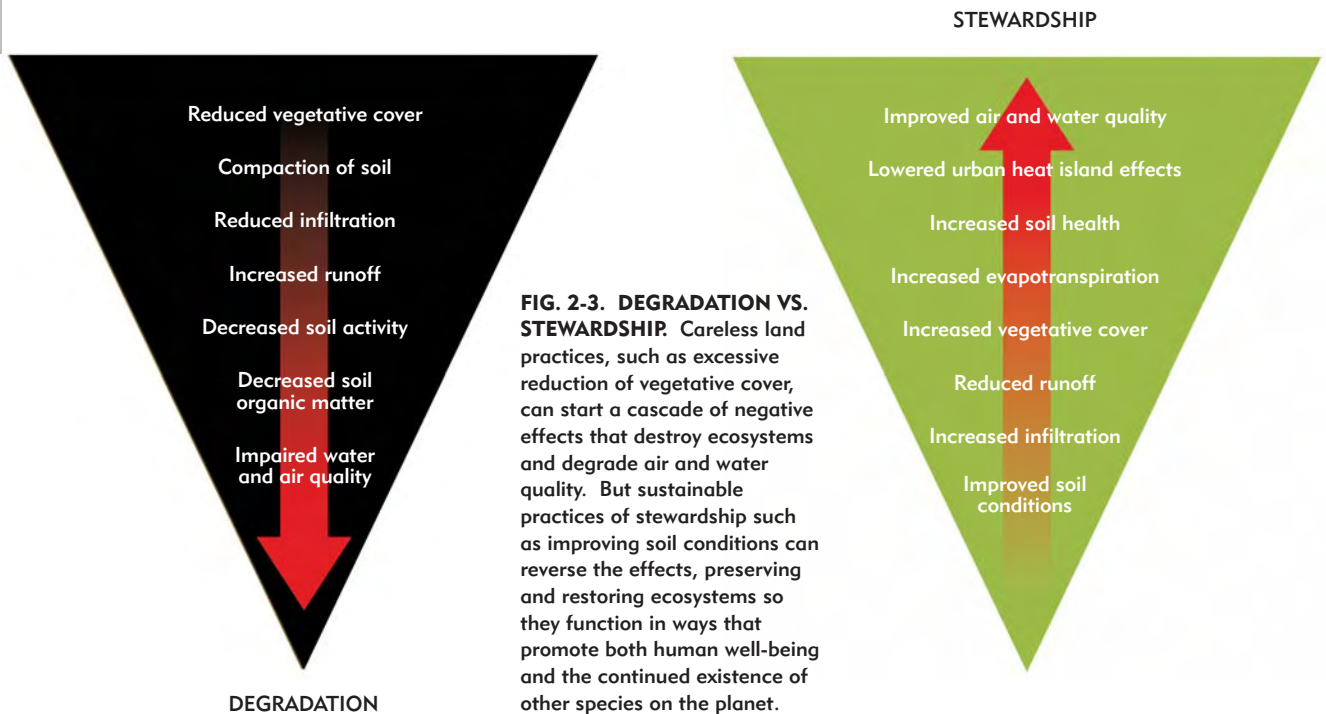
Reduced vegetative cover

Compaction of soil

Reduced infiltration

Increased runoff

Decreased soil activity

Decreased soil organic matter

Impaired water and air quality

DEGRADATION

FIG. 2-3. DEGRADATION VS. STEWARDSHIP. Careless land practices, such as excessive reduction of vegetative cover, can start a cascade of negative effects that destroy ecosystems and degrade air and water quality. But sustainable practices of stewardship such as improving soil conditions can reverse the effects, preserving and restoring ecosystems so they function in ways that promote both human well-being and the continued existence of other species on the planet.

STEWARDSHIP

Improved air and water quality

Lowered urban heat island effects

Increased soil health

Increased evapotranspiration

Increased vegetative cover

Reduced runoff

Increased infiltration

Improved soil conditions